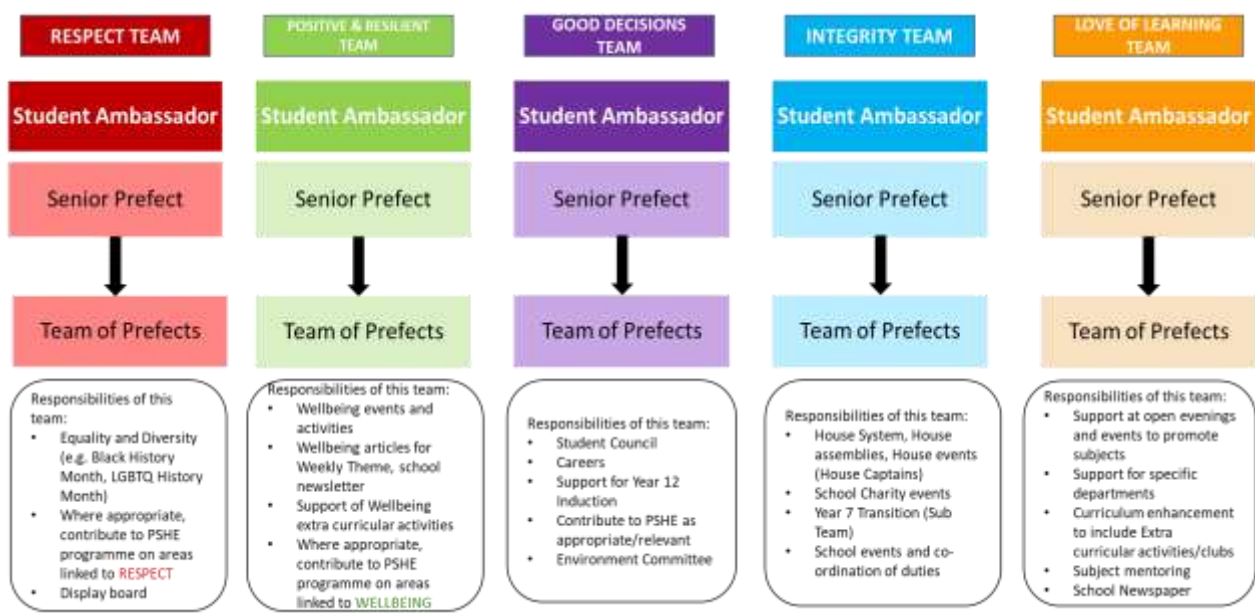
RESPECT TEAM

Student Ambassador

Senior Prefect

Team of Prefects

Responsibilities of this team:
• Equality and Diversity (e.g. Black History Month, LGBTQ History Month)
• Where appropriate, contribute to PSHE programme on areas linked to RESPECT
• Display board

POSITIVE & RESILIENT TEAM

Student Ambassador

Senior Prefect

Team of Prefects

Responsibilities of this team:
• Wellbeing events and activities
• Wellbeing articles for Weekly Theme, school newsletter
• Support of Wellbeing extra curricular activities
• Where appropriate, contribute to PSHE programme on areas linked to WELLBEING

GOOD DECISIONS TEAM

Student Ambassador

Senior Prefect

Team of Prefects

Responsibilities of this team:
• Student Council
• Careers
• Support for Year 12 Induction
• Contribute to PSHE as appropriate/relevant
• Environment Committee

INTEGRITY TEAM

Student Ambassador

Senior Prefect

Team of Prefects

Responsibilities of this team:
• House System, House assemblies, House events (House Captains)
• School Charity events
• Year 7 Transition (Sub Team)
• School events and co-ordination of duties

LOVE OF LEARNING TEAM

Student Ambassador

Senior Prefect

Team of Prefects

Responsibilities of this team:
• Support at open evenings and events to promote subjects
• Support for specific departments
• Curriculum enhancement to include Extra curricular activities/clubs
• Subject mentoring
• School Newspaper